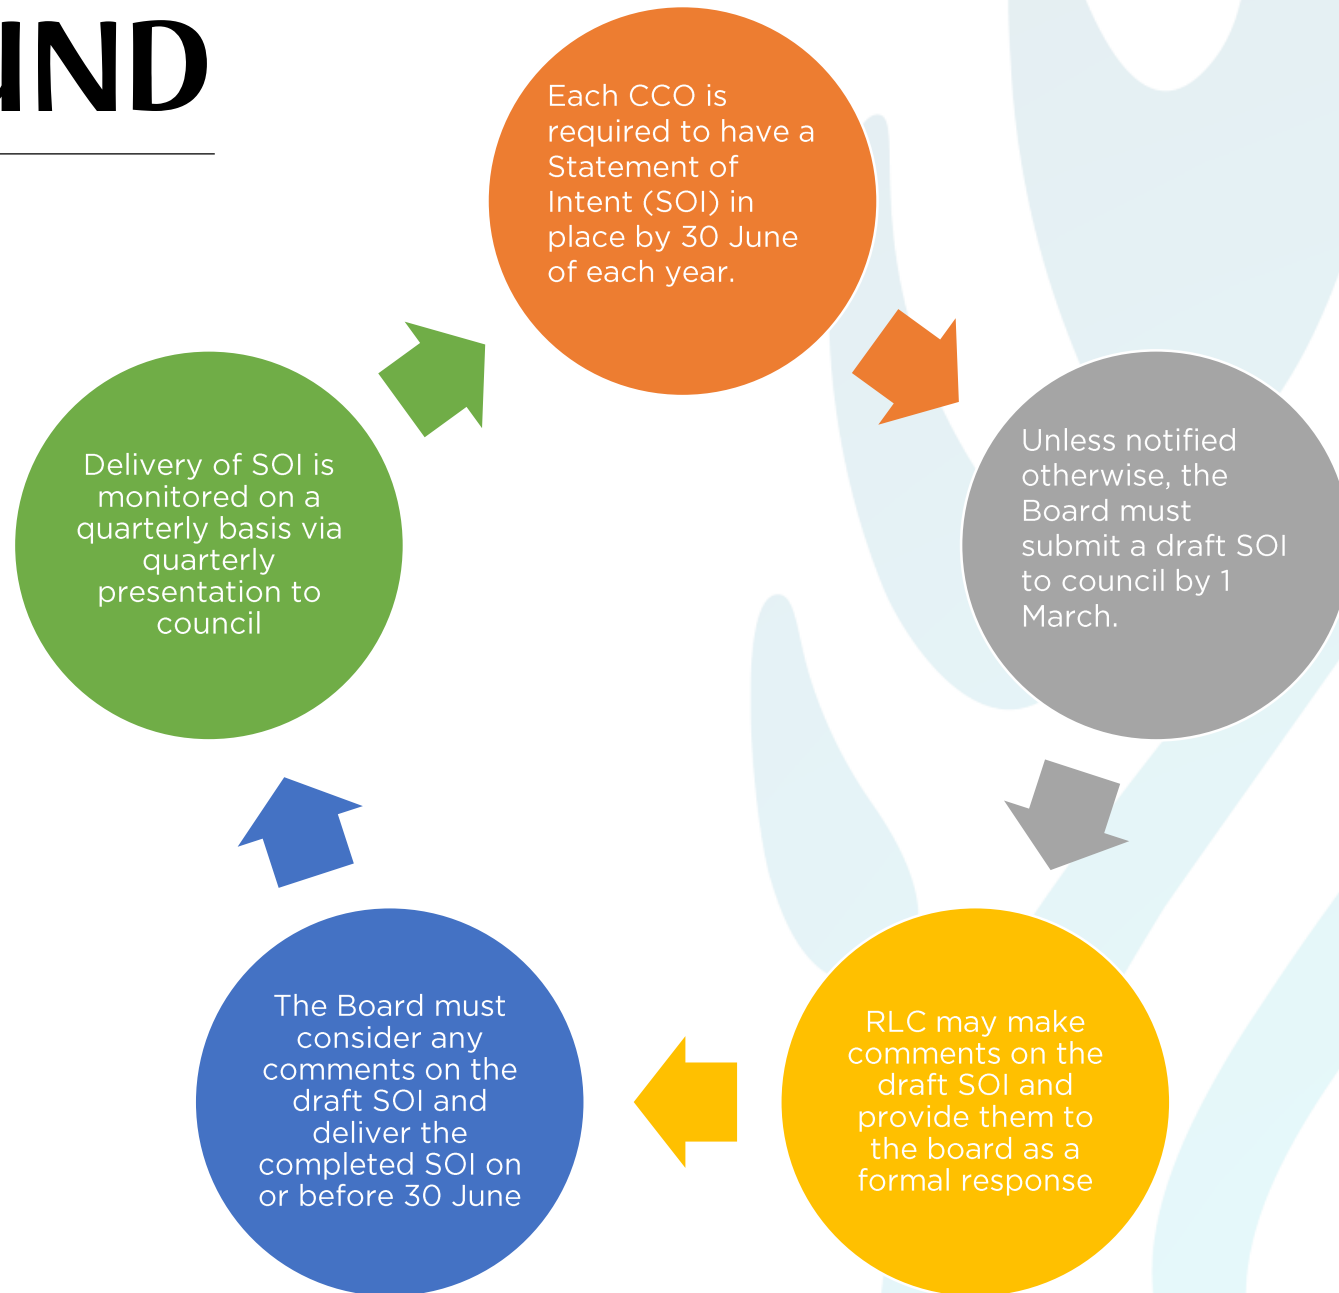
ND

Each CCO is required to have a Statement of Intent (SOI) in place by 30 June of each year.

Unless notified otherwise, the Board must submit a draft SOI to council by 1 March.

RLC may make comments on the draft SOI and provide them to the board as a formal response

The Board must consider any comments on the draft SOI and deliver the completed SOI on or before 30 June

Delivery of SOI is monitored on a quarterly basis via quarterly presentation to council